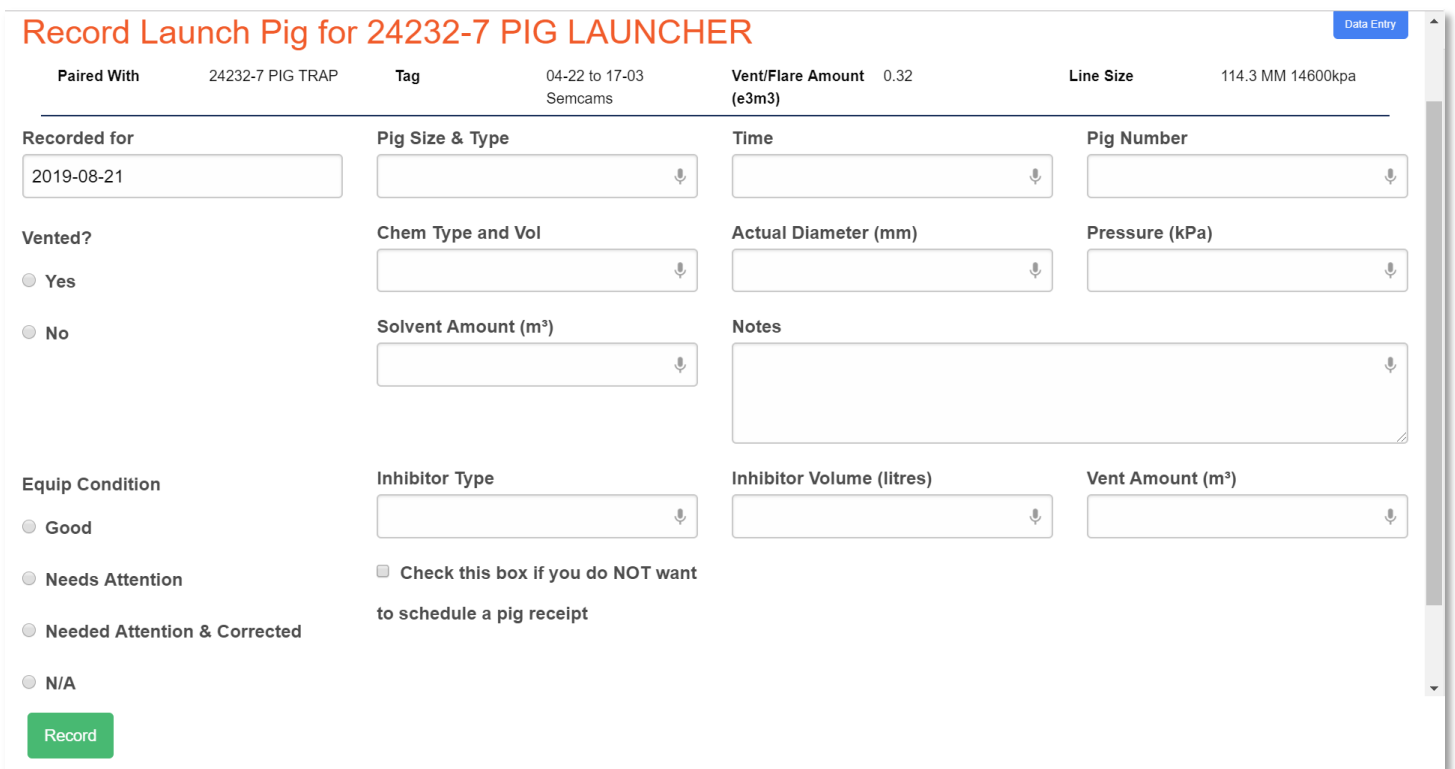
Record Launch Pig for 24232-7 PIG LAUNCHER

Data Entry

| Paired With | 24232-7 PIG TRAP | Tag | 04-22 to 17-03 Semcams | Vent/Flare Amount (e3m3) | 0.32 | Line Size | 114.3 MM 14600kpa |
|---|---|---|---|---|---|---|---|

Recorded for

2019-08-21

Pig Size & Type

Time

Pig Number

Vented?

Yes

No

Chem Type and Vol

Actual Diameter (mm)

Pressure (kPa)

Solvent Amount (m³)

Notes

Equip Condition

Good

Needs Attention

Needed Attention & Corrected

N/A

Inhibitor Type

Inhibitor Volume (litres)

Vent Amount (m³)

Check this box if you do NOT want to schedule a pig receipt

Record